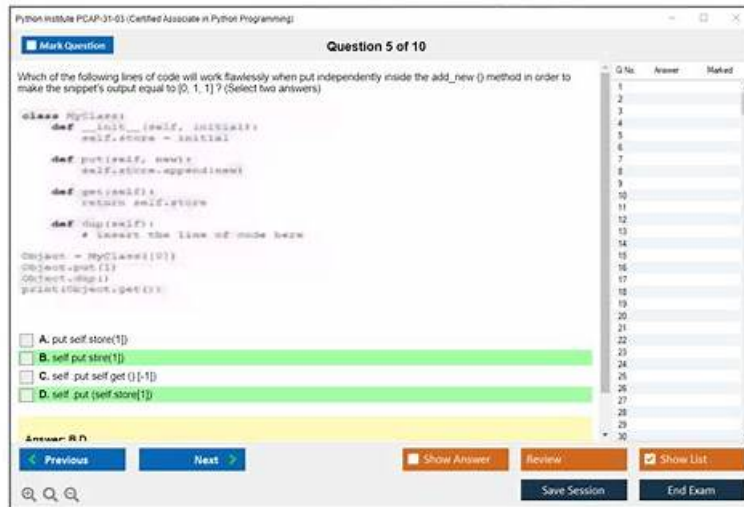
Python Institute PCAP-31-03 (Certified Associate in Python Programming)

Mark Question

Question 5 of 10

Which of the following lines of code will work flawlessly when put independently inside the add_new () method in order to make the snippet's output equal to [0, 1, 1] ? (Select two answers)

```
class MyClass:
    def __init__(self, initial):
        self.store = initial

    def put(self, new):
        self.store.append(new)

    def get(self):
        return self.store

    def dup(self):
        # insert the line of code here

Object = MyClass([0])
Object.put(1)
Object.dup()
print(Object.get())
```

A. put self.store(1])

B. self put stire(1])

C. self .put self get () [-1])

D. self .put (self.store[1])

Answer: B D

Previous

Next

Show Answer

Review

Show List

Save Session

End Exam

| Q No. | Answer | Marked |
|---|---|---|
| 1 | | |
| 2 | | |
| 3 | | |
| 4 | | |
| 5 | | |
| 6 | | |
| 7 | | |
| 8 | | |
| 9 | | |
| 10 | | |
| 11 | | |
| 12 | | |
| 13 | | |
| 14 | | |
| 15 | | |
| 16 | | |
| 17 | | |
| 18 | | |
| 19 | | |
| 20 | | |
| 21 | | |
| 22 | | |
| 23 | | |
| 24 | | |
| 25 | | |
| 26 | | |
| 27 | | |
| 28 | | |
| 29 | | |
| 30 | | |